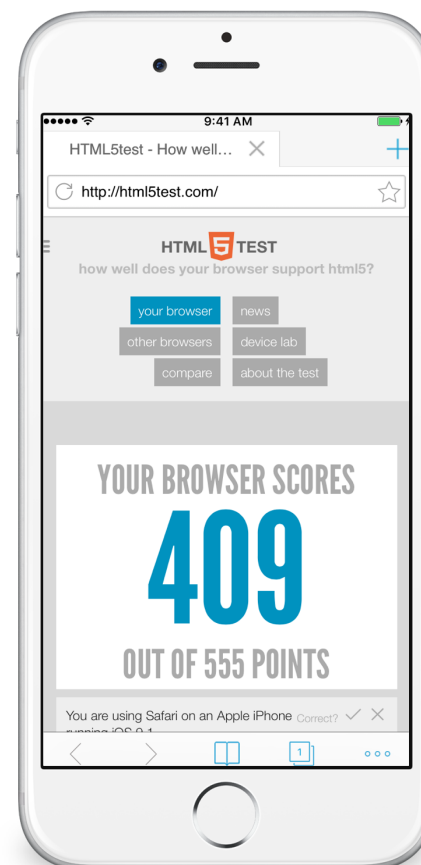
9:41 AM

HTML5test - How well...

http://html5test.com/

HTML 5 TEST
how well does your browser support html5?

your browser
news
other browsers
device lab
compare
about the test

YOUR BROWSER SCORES
409
OUT OF 555 POINTS

You are using Safari on an Apple iPhone running iOS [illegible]
Correct?

1